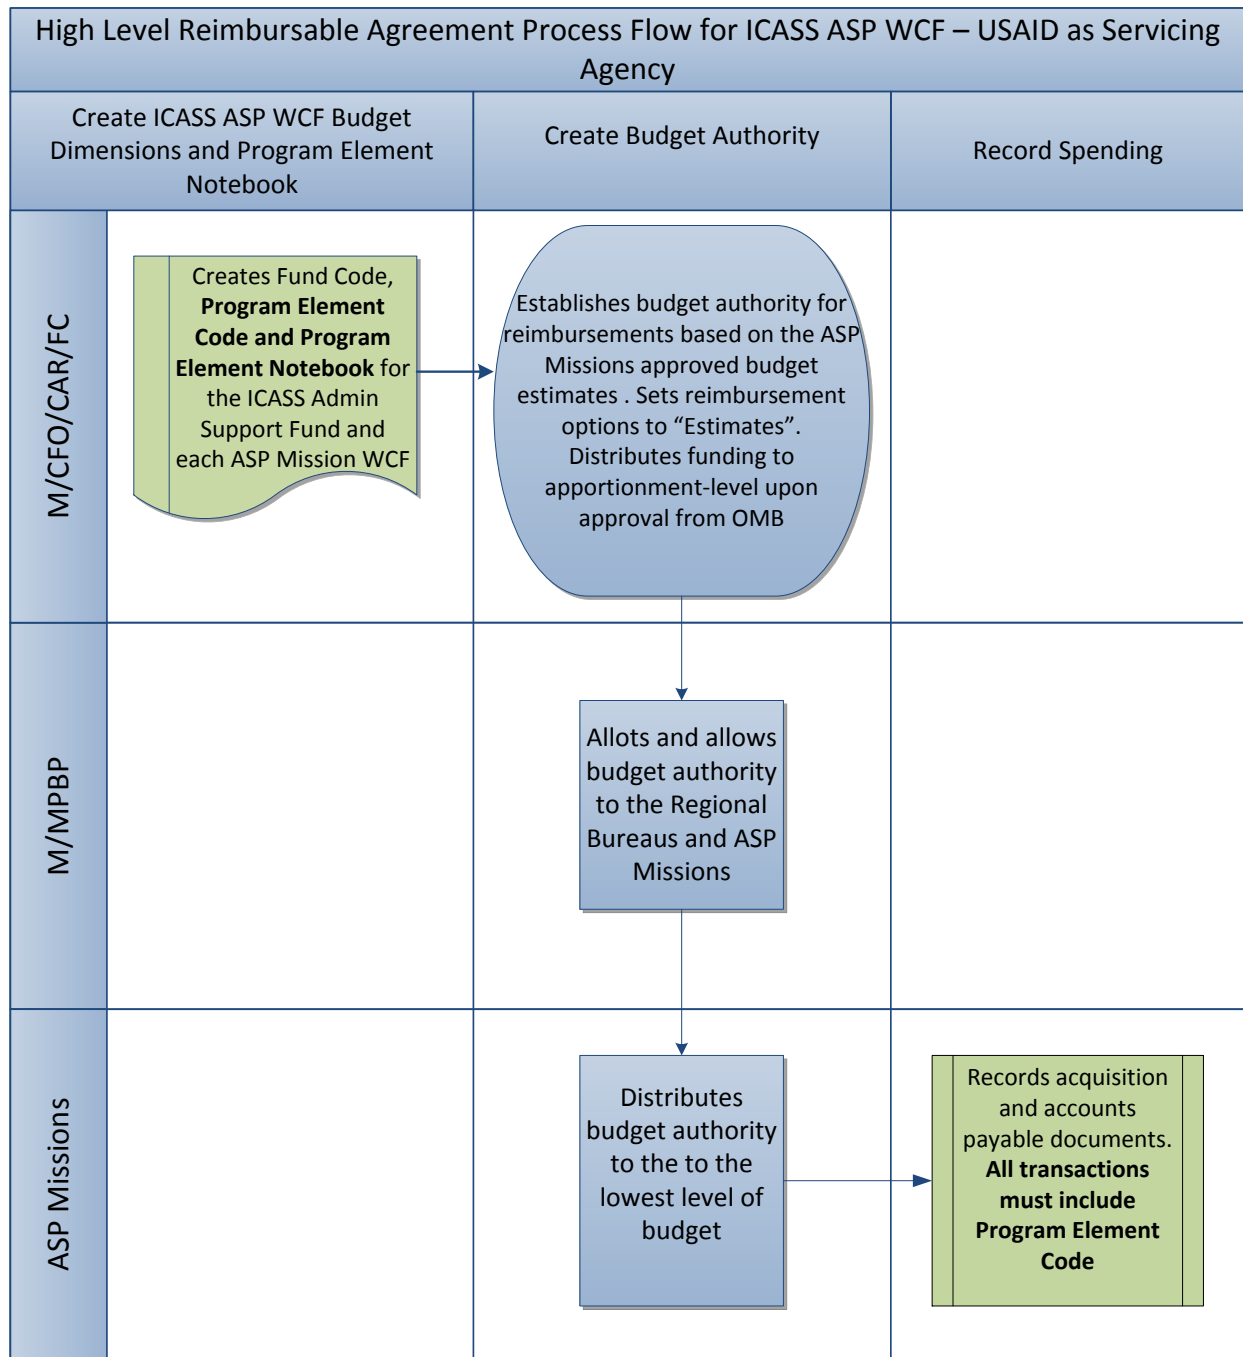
High Level Reimbursable Agreement Process Flow for ICASS ASP WCF – USAID as Servicing Agency

Create ICASS ASP WCF Budget Dimensions and Program Element Notebook

Create Budget Authority

Record Spending

M/CFO/CAR/FC

Creates Fund Code, **Program Element Code and Program Element Notebook** for the ICASS Admin Support Fund and each ASP Mission WCF

Establishes budget authority for reimbursements based on the ASP Missions approved budget estimates . Sets reimbursement options to "Estimates". Distributes funding to apportionment-level upon approval from OMB

M/MPBP

Allots and allows budget authority to the Regional Bureaus and ASP Missions

ASP Missions

Distributes budget authority to the to the lowest level of budget

Records acquisition and accounts payable documents. **All transactions must include Program Element Code**